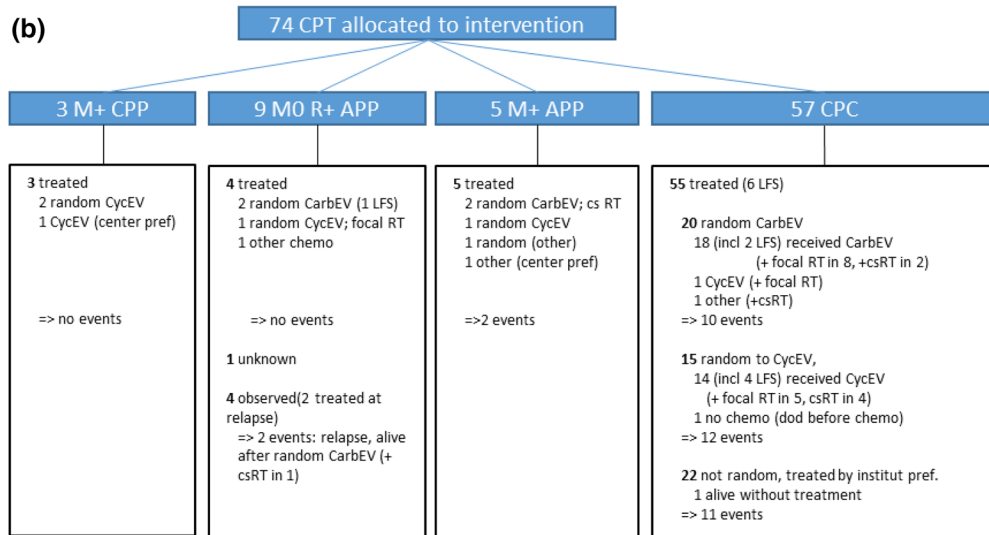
(b)

74 CPT allocated to intervention

3 M+ CPP

9 M0 R+ APP

5 M+ APP

57 CPC

3 treated
2 random CycEV
1 CycEV (center pref)

=> no events

4 treated
2 random CarbEV (1 LFS)
1 random CycEV; focal RT
1 other chemo

=> no events

1 unknown

4 observed(2 treated at relapse)
=> 2 events: relapse, alive after random CarbEV (+ csRT in 1)

5 treated
2 random CarbEV; cs RT
1 random CycEV
1 random (other)
1 other (center pref)

=>2 events

55 treated (6 LFS)

20 random CarbEV
18 (incl 2 LFS) received CarbEV
(+ focal RT in 8, +csRT in 2)
1 CycEV (+ focal RT)
1 other (+csRT)
=> 10 events

15 random to CycEV,
14 (incl 4 LFS) received CycEV
(+ focal RT in 5, csRT in 4)
1 no chemo (dod before chemo)
=> 12 events

22 not random, treated by institut pref.
1 alive without treatment
=> 11 events